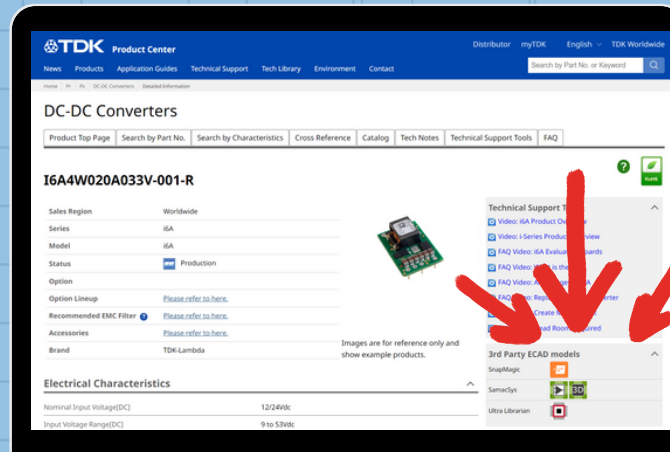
TDK Product Center

Distributor myTDK English TDK Worldwide

News Products Application Guides Technical Support Tech Library Environment Contact

Search by Part No. or Keyword

Home Pr Pc DC-DC Converters Detailed Information

DC-DC Converters

Product Top Page | Search by Part No. | Search by Characteristics | Cross Reference | Catalog | Tech Notes | Technical Support Tools | FAQ

I6A4W020A033V-001-R

| Sales Region | Worldwide |
|---|---|
| Series | i6A |
| Model | i6A |
| Status | Production |
| Option | |
| Option Lineup | Please refer to here. |
| Recommended EMC Filter | Please refer to here. |
| Accessories | Please refer to here. |
| Brand | TDK-Lambda |

Images are for reference only and show example products.

Technical Support T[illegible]

Video: i6A Product Ov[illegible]view

Video: i-Series Produc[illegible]view

FAQ Video: i6A Evaluat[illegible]oards

FAQ Video: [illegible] the

FAQ Video: A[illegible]A

FAQ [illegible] Repl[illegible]erter

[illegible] Create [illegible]

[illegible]ead Room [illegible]quired

3rd Party ECAD models

SnapMagic

SamacSys

Ultra Librarian

Electrical Characteristics

| Nominal Input Voltage[DC] | 12/24Vdc |
|---|---|
| Input Voltage Range[DC] | 9 to 53Vdc |